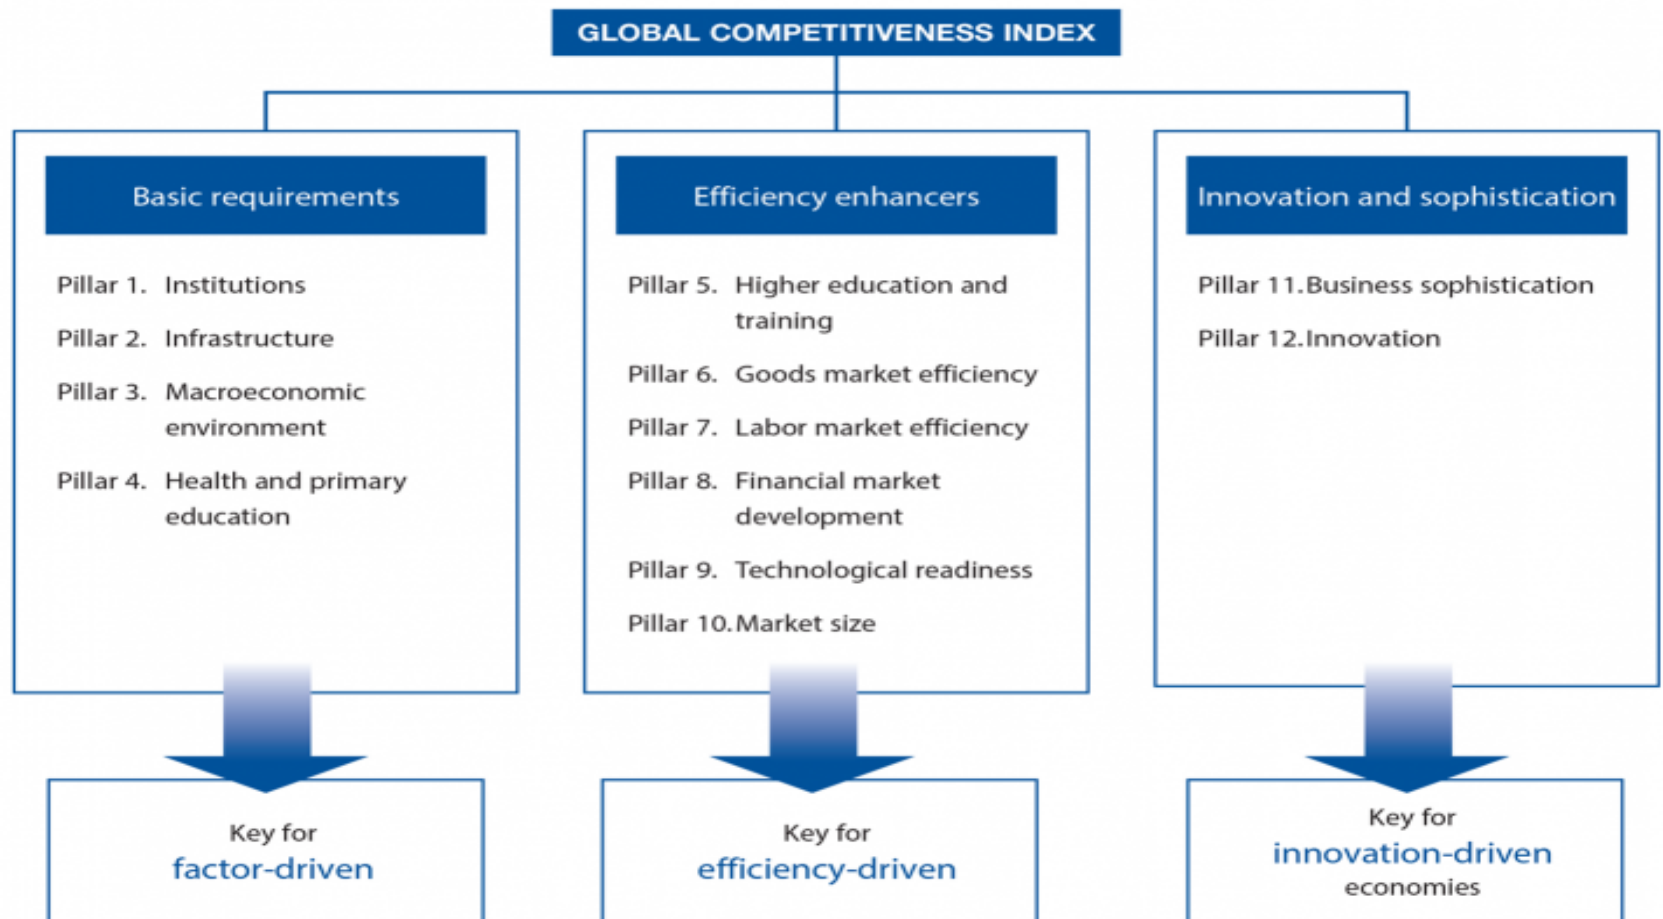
GLOBAL COMPETITIVENESS INDEX

Basic requirements

Pillar 1. Institutions

Pillar 2. Infrastructure

Pillar 3. Macroeconomic environment

Pillar 4. Health and primary education

Efficiency enhancers

Pillar 5. Higher education and training

Pillar 6. Goods market efficiency

Pillar 7. Labor market efficiency

Pillar 8. Financial market development

Pillar 9. Technological readiness

Pillar 10. Market size

Innovation and sophistication

Pillar 11. Business sophistication

Pillar 12. Innovation

Key for
factor-driven

Key for
efficiency-driven

Key for
innovation-driven
economies